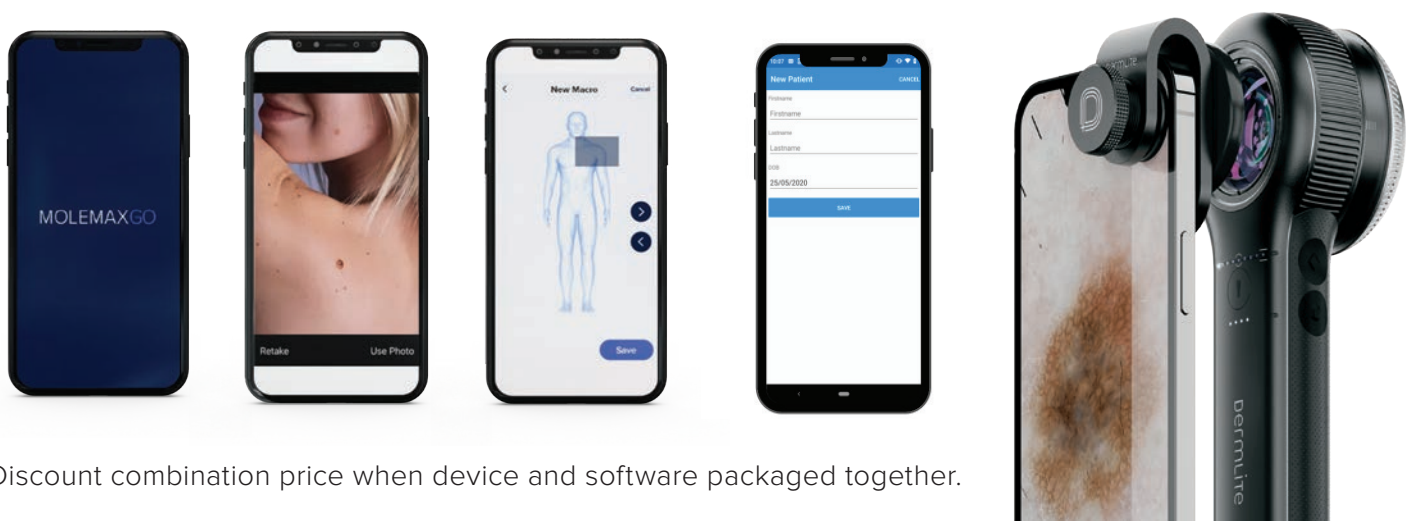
MOLEMAXGO

Retake Use Photo

New Macro Cancel

Save

10:07

New Patient CANCEL

Firstname

Firstname

Lastname

Lastname

DOB

25/05/2020

SAVE

Discount combination price when device and software packaged together.

DermLite